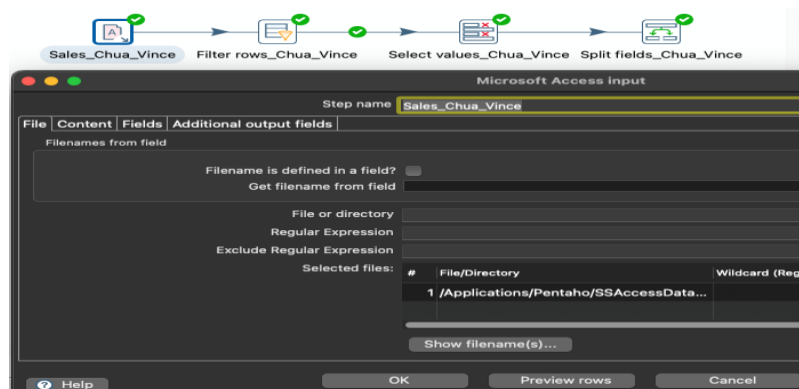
Sales_Chua_Vince Filter rows_Chua_Vince Select values_Chua_Vince Split fields_Chua_Vince

Microsoft Access input

Step name Sales_Chua_Vince

File | Content | Fields | Additional output fields

Filenames from field

Filename is defined in a field?
Get filename from field

File or directory
Regular Expression
Exclude Regular Expression
Selected files:

| # | File/Directory | Wildcard (Reg |
|---|---|---|
| 1 | /Applications/Pentaho/SSAccessData... | |

Show filename(s)...

Help OK Preview rows Cancel